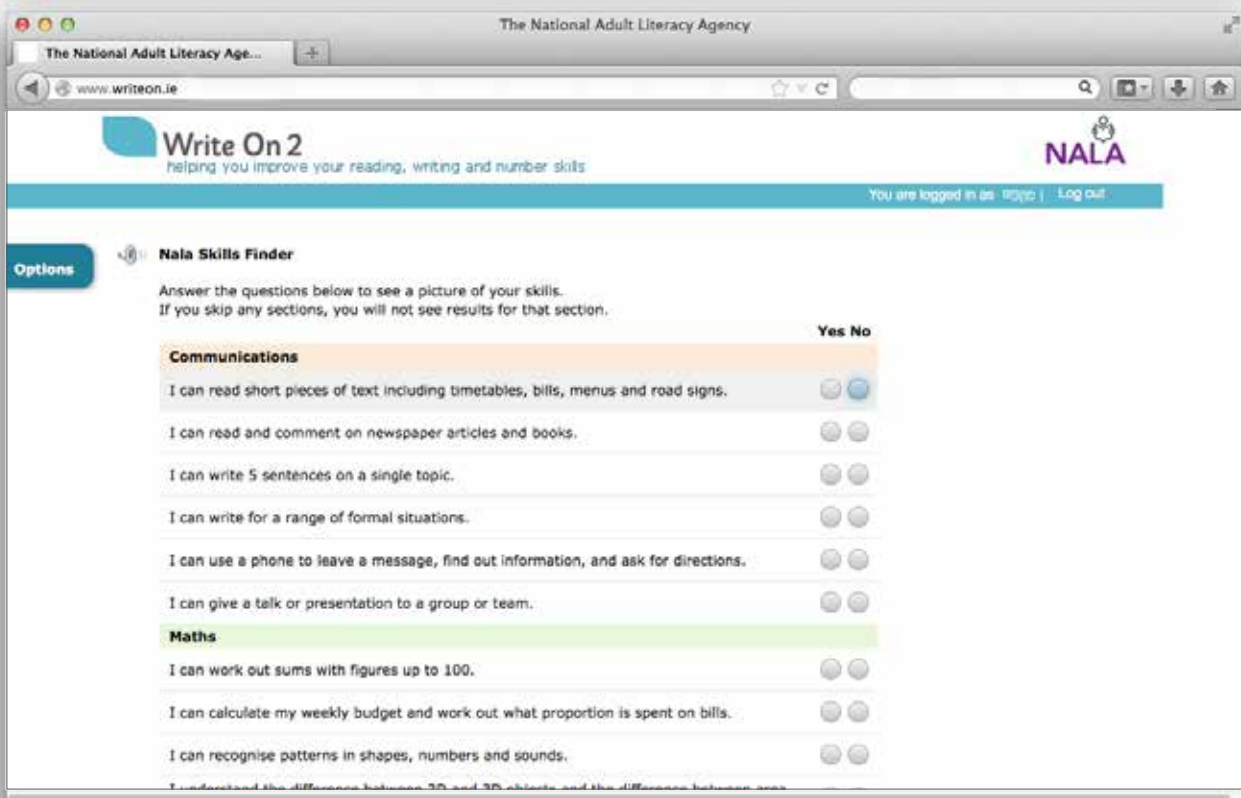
The National Adult Literacy Agency

The National Adult Literacy Age...

www.writeon.ie

Write On 2
helping you improve your reading, writing and number skills

NALA

You are logged in as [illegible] | Log out

Options

Nala Skills Finder

Answer the questions below to see a picture of your skills.
If you skip any sections, you will not see results for that section.

Yes No

Communications

I can read short pieces of text including timetables, bills, menus and road signs.

I can read and comment on newspaper articles and books.

I can write 5 sentences on a single topic.

I can write for a range of formal situations.

I can use a phone to leave a message, find out information, and ask for directions.

I can give a talk or presentation to a group or team.

Maths

I can work out sums with figures up to 100.

I can calculate my weekly budget and work out what proportion is spent on bills.

I can recognise patterns in shapes, numbers and sounds.

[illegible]